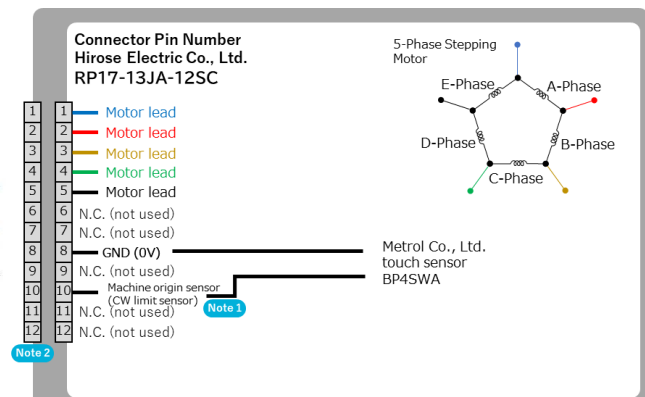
Connector Pin Number
Hirose Electric Co., Ltd.
RP17-13JA-12SC

5-Phase Stepping Motor

E-Phase
A-Phase
D-Phase
B-Phase
C-Phase

| | | |
|---|---|---|
| 1 | 1 | Motor lead |
| 2 | 2 | Motor lead |
| 3 | 3 | Motor lead |
| 4 | 4 | Motor lead |
| 5 | 5 | Motor lead |
| 6 | 6 | N.C. (not used) |
| 7 | 7 | N.C. (not used) |
| 8 | 8 | GND (0V) |
| 9 | 9 | N.C. (not used) |
| 10 | 10 | Machine origin sensor (CW limit sensor) |
| 11 | 11 | N.C. (not used) |
| 12 | 12 | N.C. (not used) |

Note 1
Note 2

Metrol Co., Ltd.
touch sensor
BP4SWA